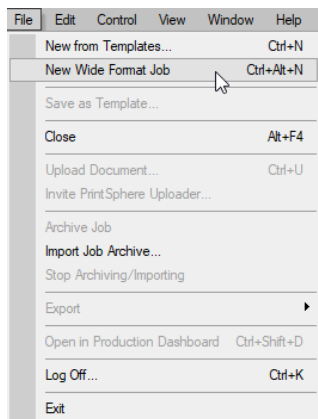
File Edit Control View Window Help

New from Templates... Ctrl+N
New Wide Format Job Ctrl+Alt+N
Save as Template...
Close Alt+F4
Upload Document... Ctrl+U
Invite PrintSphere Uploader...
Archive Job
Import Job Archive...
Stop Archiving/Importing
Export
Open in Production Dashboard Ctrl+Shift+D
Log Off... Ctrl+K
Exit